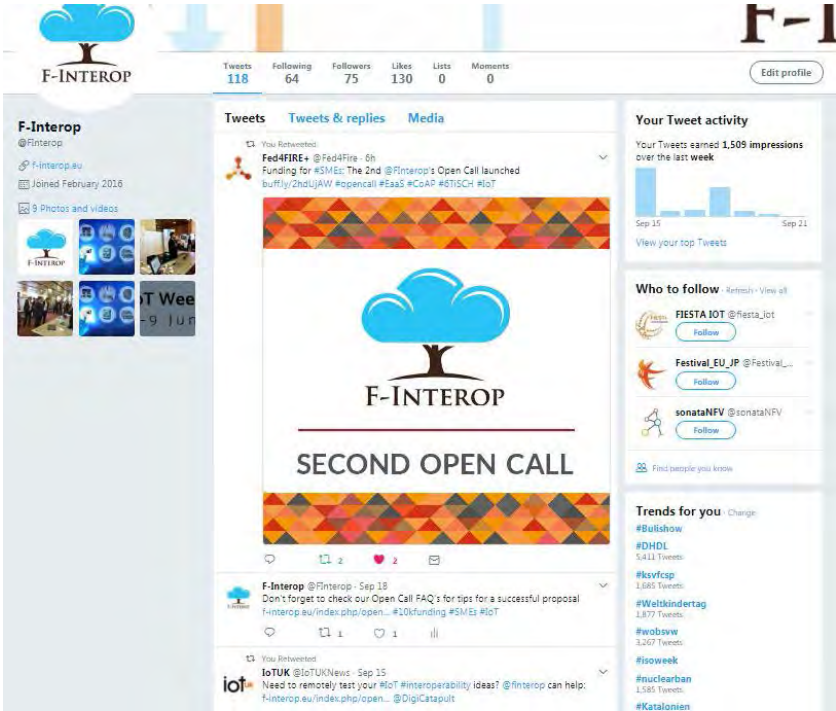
F-INTEROP

F-I

Tweets 118 Following 64 Followers 75 Likes 130 Lists 0 Moments 0

Edit profile

F-Interop
@FInterop

f-interop.eu
Joined February 2016

9 Photos and videos

F-INTEROP

T Wee
-9 Jun

Tweets Tweets & replies Media

You Retweeted
Fed4FIRE+ @Fed4Fire · 6h
Funding for #SMEs: The 2nd @FInterop's Open Call launched
buff.ly/2hdUJAW #opencall #EaaS #CoAP #6TISCH #IoT

F-INTEROP

SECOND OPEN CALL

2 2

F-Interop @FInterop · Sep 18
Don't forget to check our Open Call FAQ's for tips for a successful proposal
f-interop.eu/index.php/open... #10kfunding #SMEs #IoT

F-INTEROP

1 1

You Retweeted
IoTUK @IoTUKNews · Sep 15
Need to remotely test your #IoT #interoperability ideas? @finterop can help:
f-interop.eu/index.php/open... @DigiCatapult

iot

Your Tweet activity
Your Tweets earned 1,509 impressions over the last week

Sep 15 Sep 21

View your top Tweets

Who to follow · Refresh · View all

FIESTA IOT @fiesta_iot
Follow

Festival_EU_JP @Festival_...
Follow

sonataNFV @sonataNFV
Follow

Find people you know

Trends for you · Change
#Bulishow
#DHDL
5,411 Tweets
#ksvfcsp
1,665 Tweets
#Weltkindertag
1,877 Tweets
#wobsvw
3,267 Tweets
#isoweek
#nuclearban
1,585 Tweets
#Katalonien